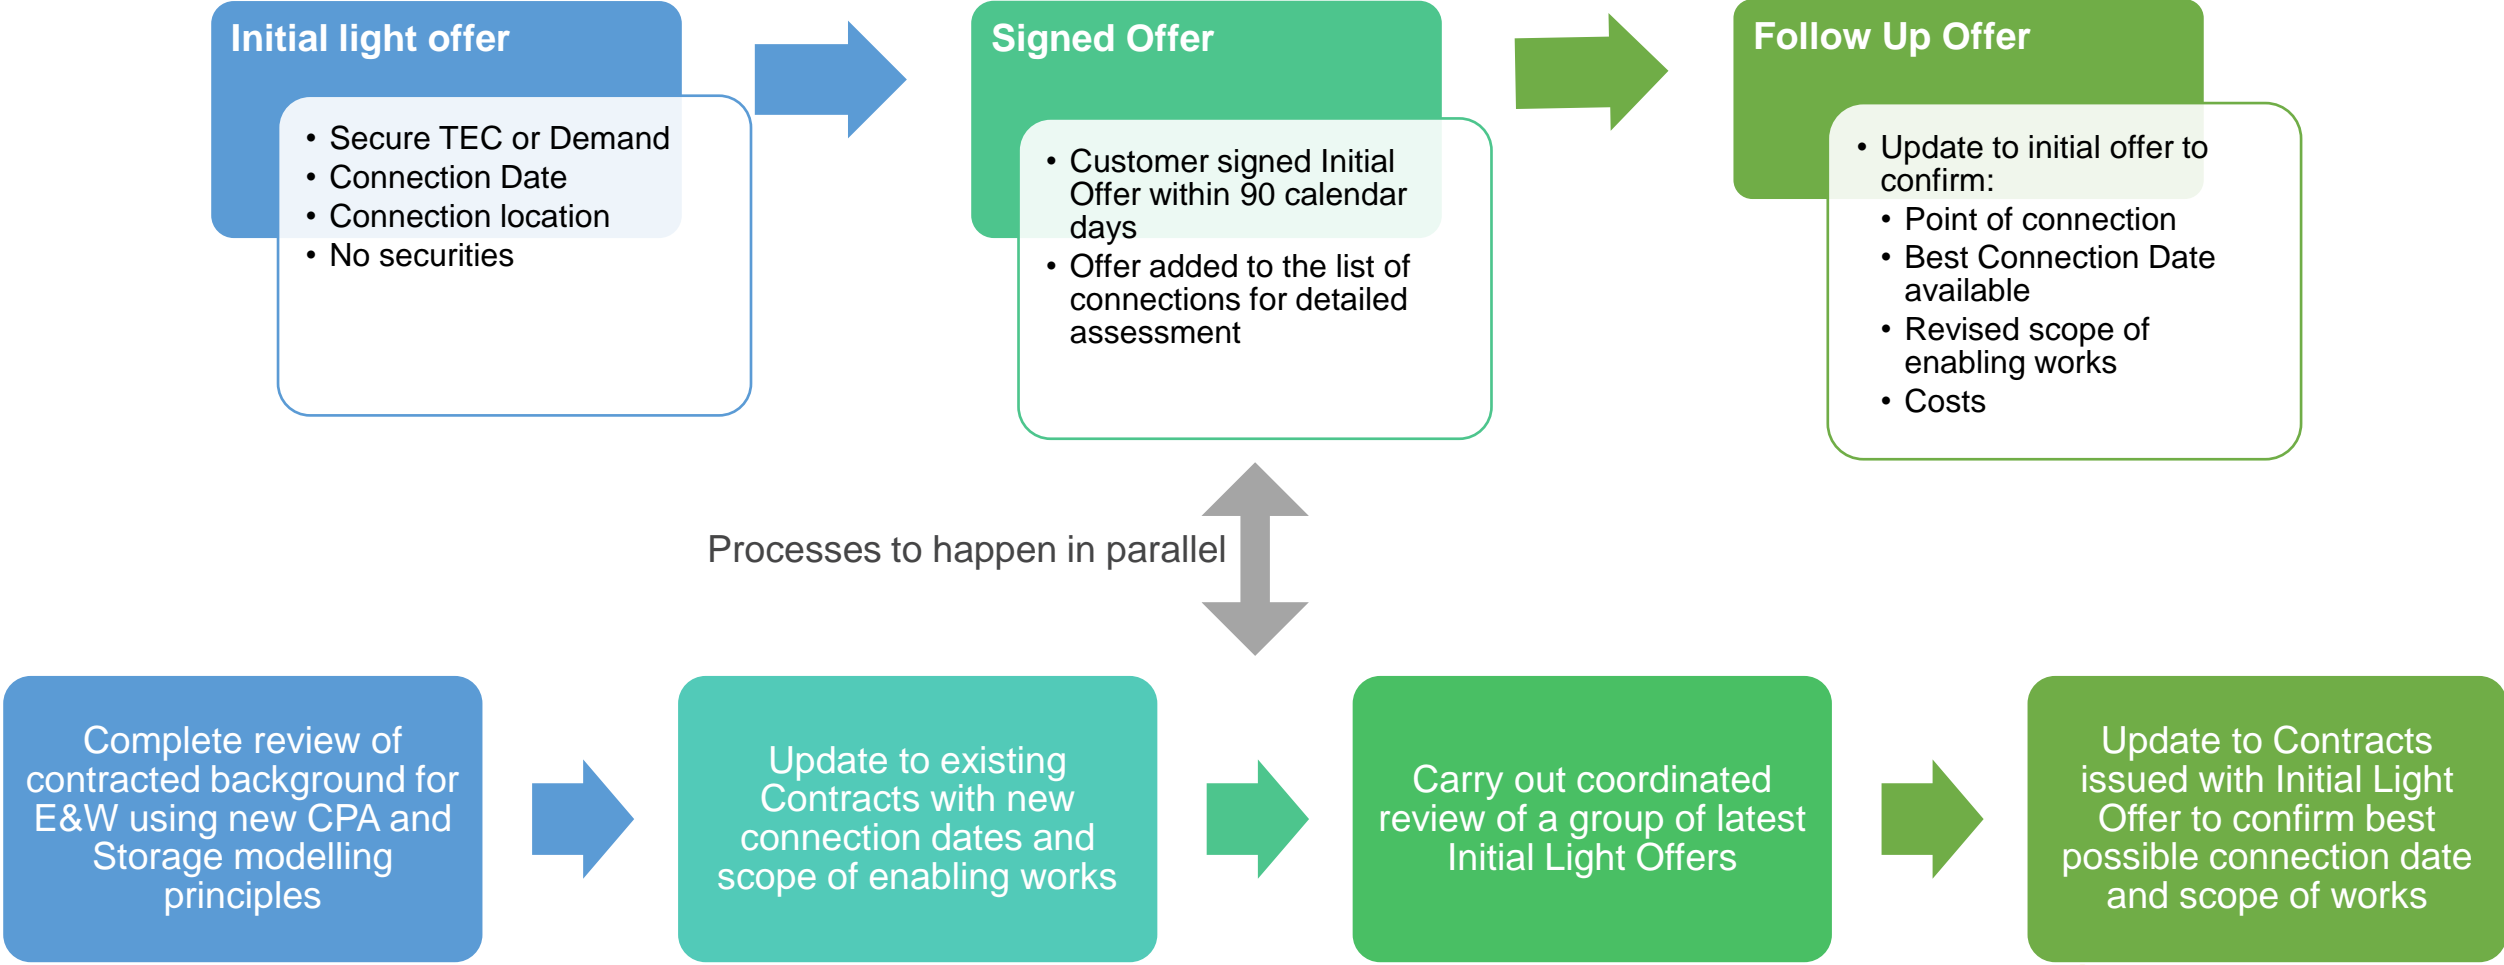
Initial light offer

- Secure TEC or Demand
- Connection Date
- Connection location
- No securities

Signed Offer

- Customer signed Initial Offer within 90 calendar days
- Offer added to the list of connections for detailed assessment

Follow Up Offer

- Update to initial offer to confirm:
  - Point of connection
  - Best Connection Date available
  - Revised scope of enabling works
  - Costs

Processes to happen in parallel

Complete review of contracted background for E&W using new CPA and Storage modelling principles

Update to existing Contracts with new connection dates and scope of enabling works

Carry out coordinated review of a group of latest Initial Light Offers

Update to Contracts issued with Initial Light Offer to confirm best possible connection date and scope of works